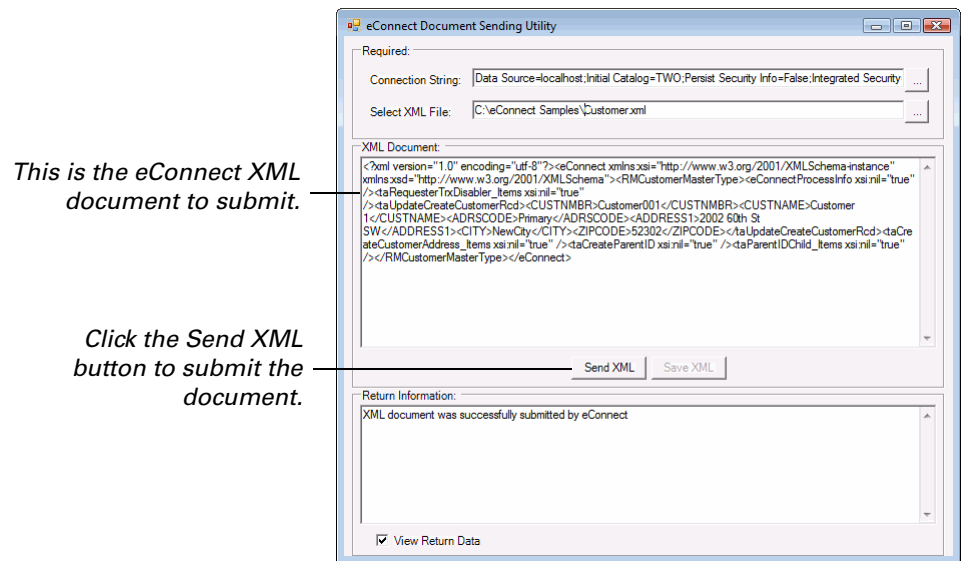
eConnect Document Sending Utility

Required:

Connection String: Data Source=localhost;Initial Catalog=TWO;Persist Security Info=False;Integrated Security ...

Select XML File: C:\eConnect Samples\Customer.xml ...

XML Document:

This is the eConnect XML document to submit.

<?xml version="1.0" encoding="utf-8"?><eConnect xmlns:xsi="http://www.w3.org/2001/XMLSchema-instance" xmlns:xsd="http://www.w3.org/2001/XMLSchema"><RMCustomerMasterType><eConnectProcessInfo xsi:nil="true" /><taRequesterTrxDisabler_Items xsi:nil="true" /><taUpdateCreateCustomerRcd><CUSTNMBR>Customer001</CUSTNMBR><CUSTNAME>Customer 1</CUSTNAME><ADRSCODE>Primary</ADRSCODE><ADDRESS1>2002 60th St SW</ADDRESS1><CITY>NewCity</CITY><ZIPCODE>52302</ZIPCODE></taUpdateCreateCustomerRcd><taCreateCustomerAddress_Items xsi:nil="true" /><taCreateParentID xsi:nil="true" /><taParentIDChild_Items xsi:nil="true" /></RMCustomerMasterType></eConnect>

Click the Send XML button to submit the document.

Send XML Save XML

Return Information:

XML document was successfully submitted by eConnect

View Return Data